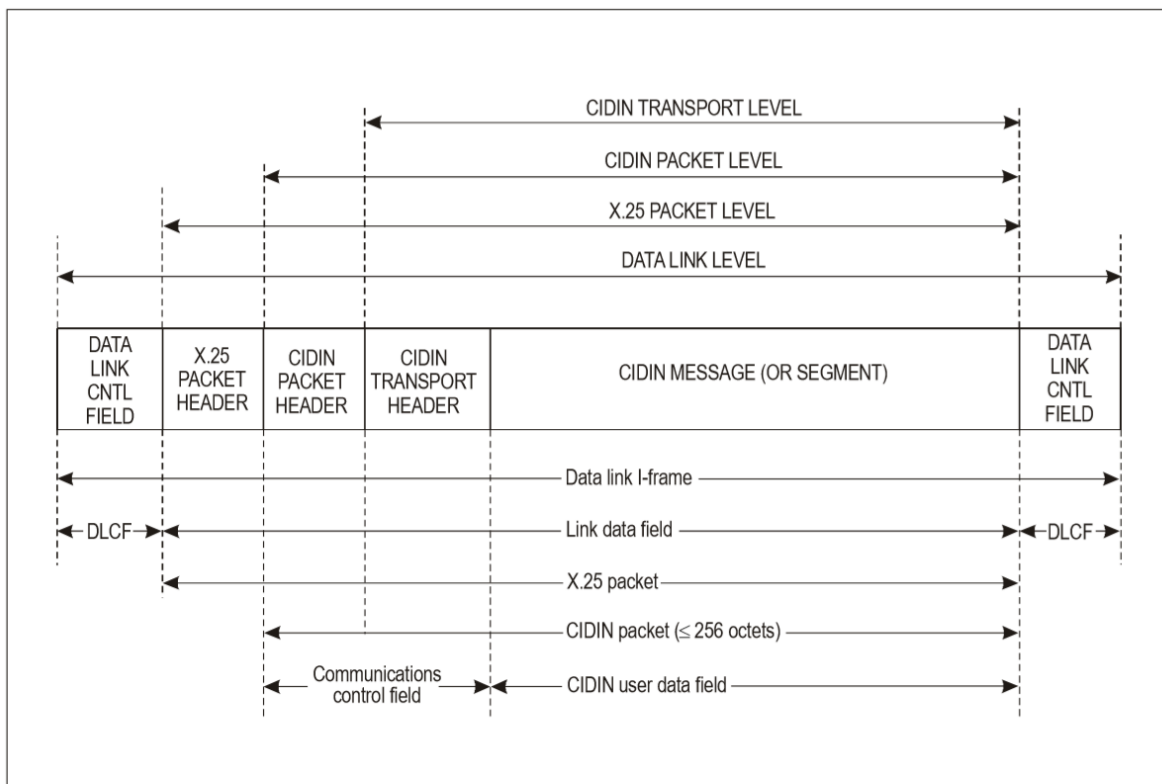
CIDIN TRANSPORT LEVEL

CIDIN PACKET LEVEL

X.25 PACKET LEVEL

DATA LINK LEVEL

| DATA LINK CNTL FIELD | X.25 PACKET HEADER | CIDIN PACKET HEADER | CIDIN TRANSPORT HEADER | CIDIN MESSAGE (OR SEGMENT) | DATA LINK CNTL FIELD |
|---|---|---|---|---|---|

Data link I-frame

DLCF

Link data field

DLCF

X.25 packet

CIDIN packet ($\leq$ 256 octets)

Communications control field

CIDIN user data field